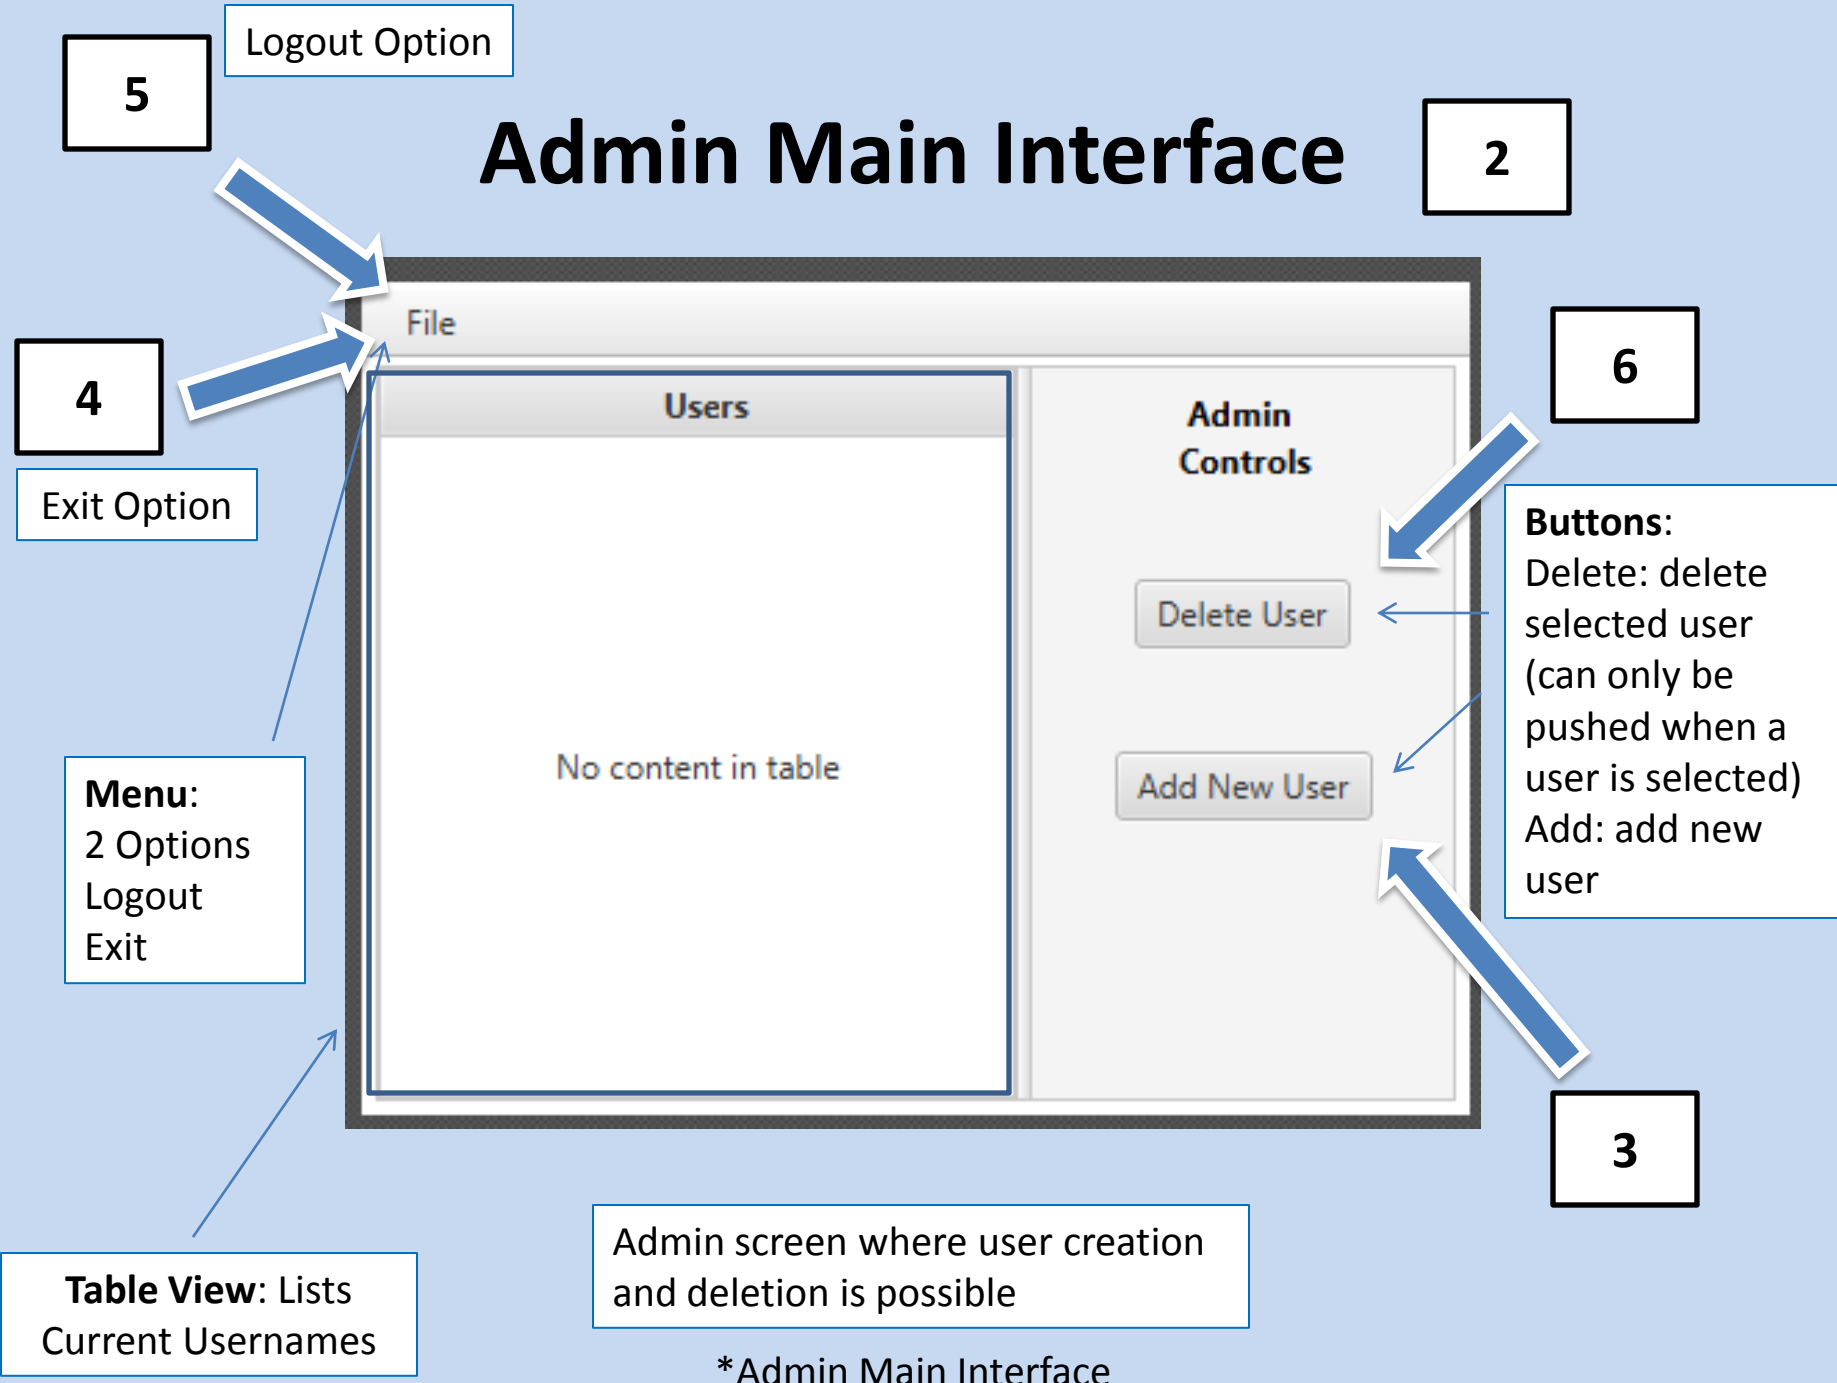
5

Logout Option

Admin Main Interface

2

File

4

Exit Option

Users

Admin Controls

6

Buttons:
Delete: delete selected user (can only be pushed when a user is selected)
Add: add new user

Delete User

Add New User

No content in table

Menu:
2 Options
Logout
Exit

3

Table View: Lists Current Usernames

Admin screen where user creation and deletion is possible

*Admin Main Interface